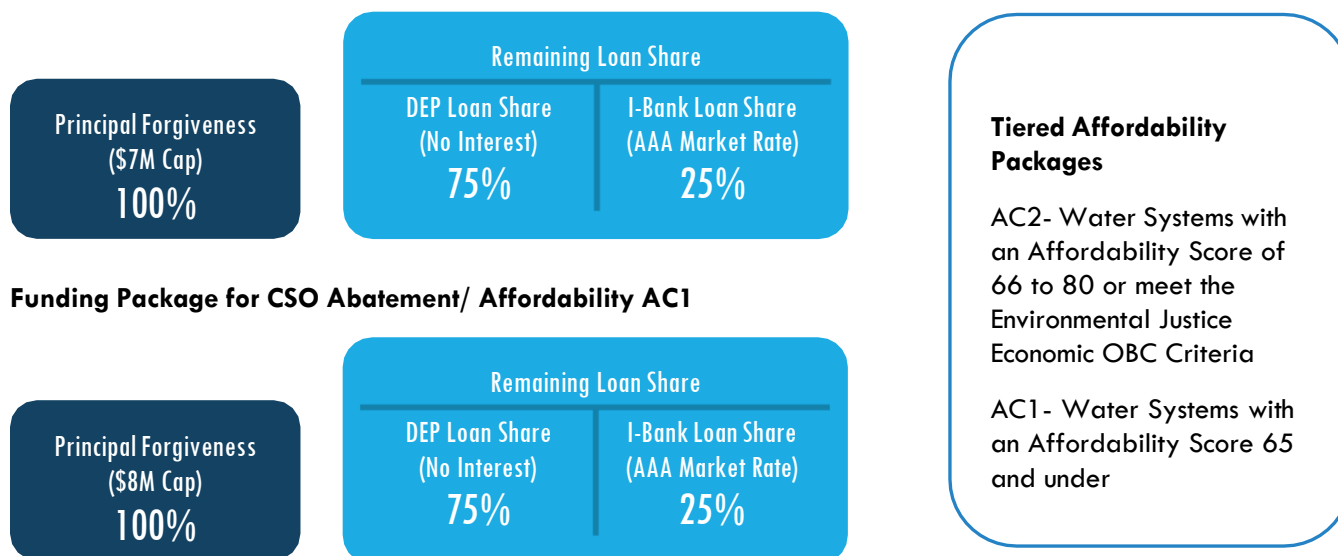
Principal Forgiveness
($7M Cap)
100%

Remaining Loan Share

DEP Loan Share
(No Interest)
75%

I-Bank Loan Share
(AAA Market Rate)
25%

Funding Package for CSO Abatement/ Affordability AC1

Principal Forgiveness
($8M Cap)
100%

Remaining Loan Share

DEP Loan Share
(No Interest)
75%

I-Bank Loan Share
(AAA Market Rate)
25%

Tiered Affordability Packages

AC2- Water Systems with an Affordability Score of 66 to 80 or meet the Environmental Justice Economic OBC Criteria

AC1- Water Systems with an Affordability Score 65 and under